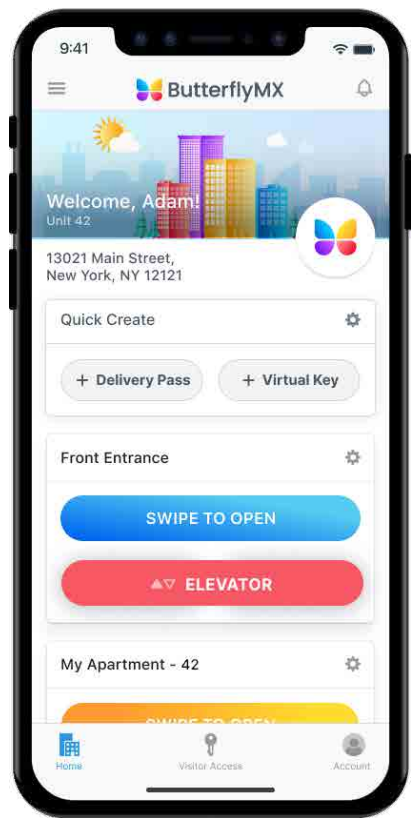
9:41

ButterflyMX

Welcome, Adam!
Unit 42

13021 Main Street,
New York, NY 12121

Quick Create

+ Delivery Pass
+ Virtual Key

Front Entrance

SWIPE TO OPEN

ELEVATOR

My Apartment - 42

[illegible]

Home
Visitor Access
Account